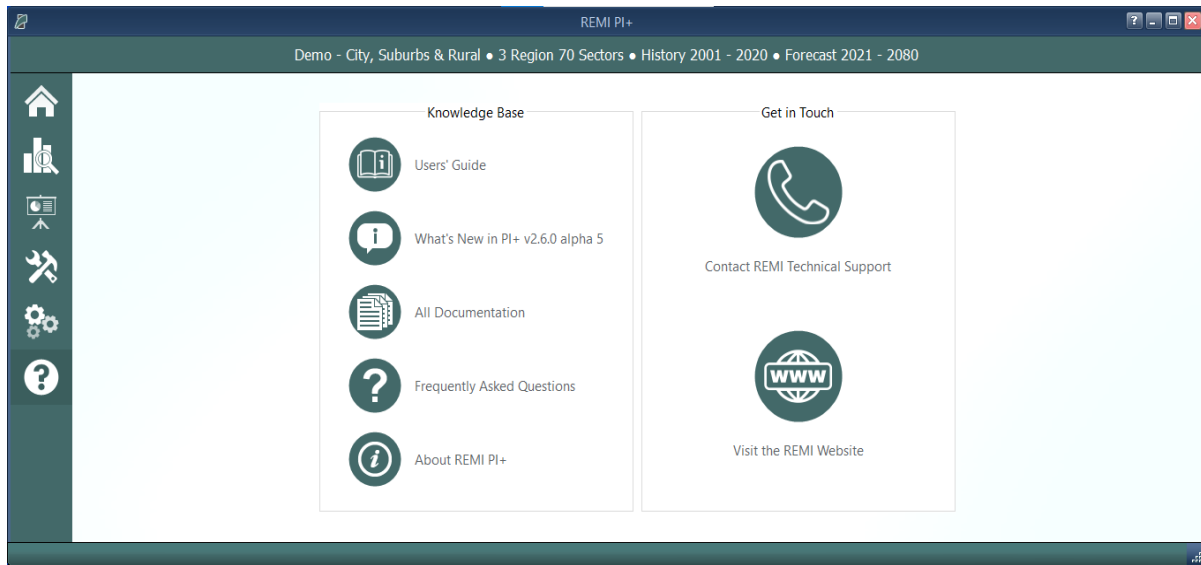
REMI PI+

?

Demo - City, Suburbs & Rural • 3 Region 70 Sectors • History 2001 - 2020 • Forecast 2021 - 2080

Knowledge Base

Users' Guide

What's New in PI+ v2.6.0 alpha 5

All Documentation

Frequently Asked Questions

About REMI PI+

Get in Touch

Contact REMI Technical Support

WWW

Visit the REMI Website